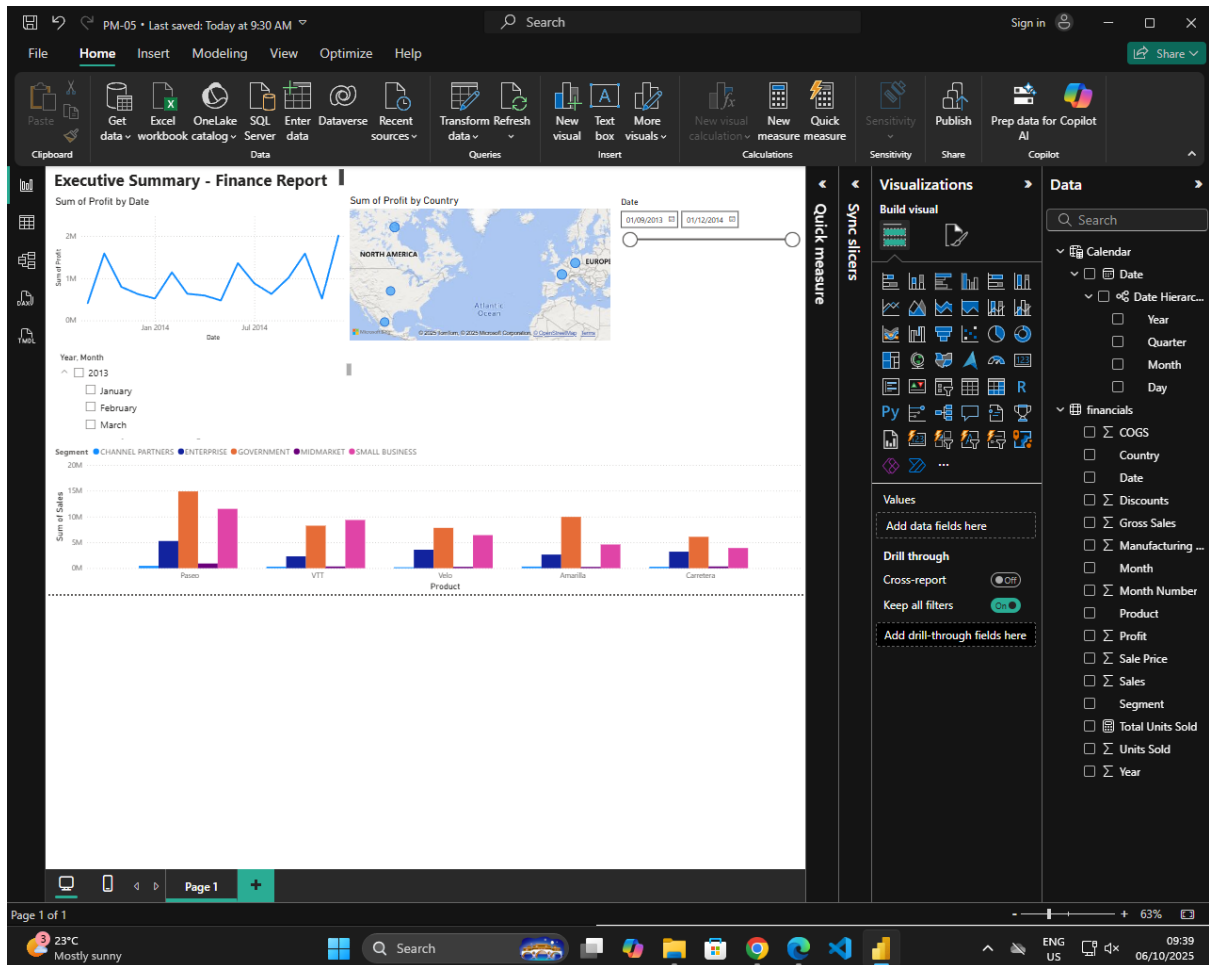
PM-05 • Last saved: Today at 9:30 AM
Search
Sign in
File Home Insert Modeling View Optimize Help
Share
Paste
Clipboard
Get data Excel workbook OneLake catalog SQL Server Enter data Dataverse Recent sources
Data
Transform data Refresh
Queries
New visual Text box More visuals
Insert
New visual calculation New measure Quick measure
Calculations
Sensitivity
Sensitivity
Publish
Share
Prep data for AI Copilot
Copilot
Executive Summary - Finance Report
Sum of Profit by Date
2M
1M
0M
Sum of Profit
Jan 2014
Jul 2014
Date
Sum of Profit by Country
NORTH AMERICA
EUROPE
Atlantic Ocean
© 2025 TomTom, © 2025 Microsoft Corporation, © OpenStreetMap Terms
Date
01/09/2013
01/12/2014
Year, Month
2013
January
February
March
Segment CHANNEL PARTNERS ENTERPRISE GOVERNMENT MIDMARKET SMALL BUSINESS
20M
15M
10M
5M
0M
Sum of Sales
Paseo
VTT
Velo
Amarilla
Carretera
Product
Quick measure
Sync slicers
Visualizations
Build visual
Values
Add data fields here
Drill through
Cross-report
Off
Keep all filters
On
Add drill-through fields here
Data
Search
Calendar
Date
Date Hierarc...
Year
Quarter
Month
Day
financials
COGS
Country
Date
Discounts
Gross Sales
Manufacturing ...
Month
Month Number
Product
Profit
Sale Price
Sales
Segment
Total Units Sold
Units Sold
Year
Page 1
Page 1 of 1
63%
23°C
Mostly sunny
Search
ENG
US
09:39
06/10/2025